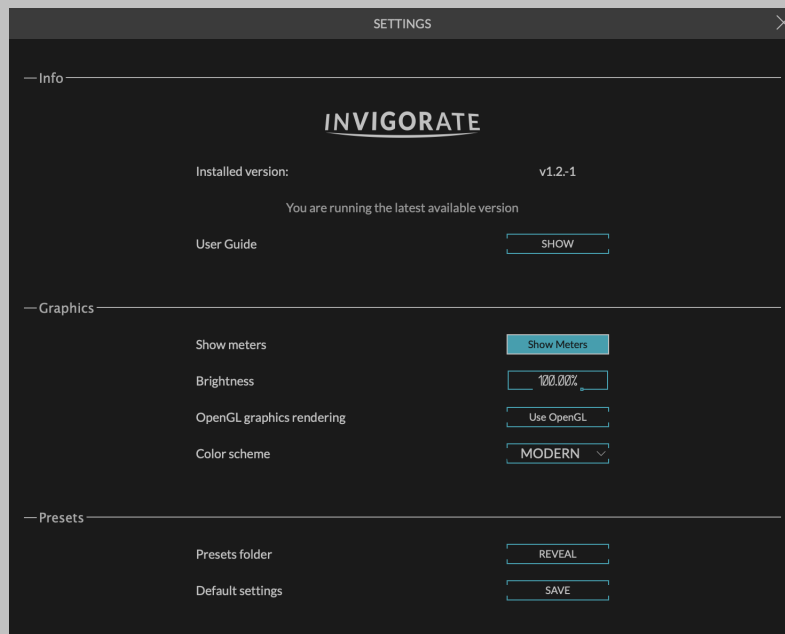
SETTINGS

Info

INVIGORATE

Installed version: v1.2.-1

You are running the latest available version

User Guide SHOW

Graphics

Show meters Show Meters

Brightness 100.00%

OpenGL graphics rendering Use OpenGL

Color scheme MODERN

Presets

Presets folder REVEAL

Default settings SAVE